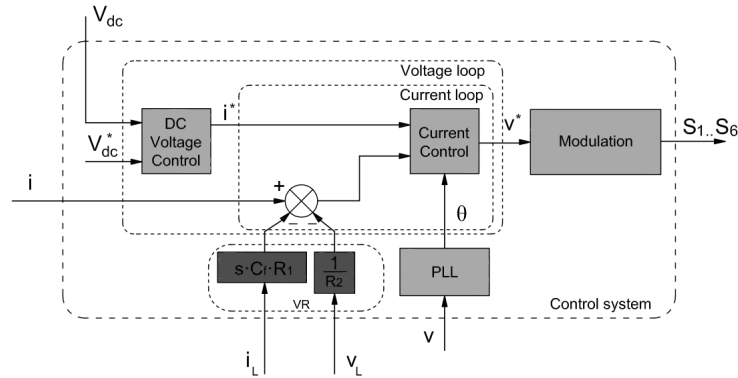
$V_{dc}$

Voltage loop

Current loop

DC Voltage Control

$i^*$

$V_{dc}^*$

Current Control

$v^*$

Modulation

$S_1..S_6$

i

+

−

−

$\theta$

$s \cdot C_f \cdot R_1$

$\frac{1}{R_2}$

VR

PLL

Control system

$i_L$

$v_L$

v